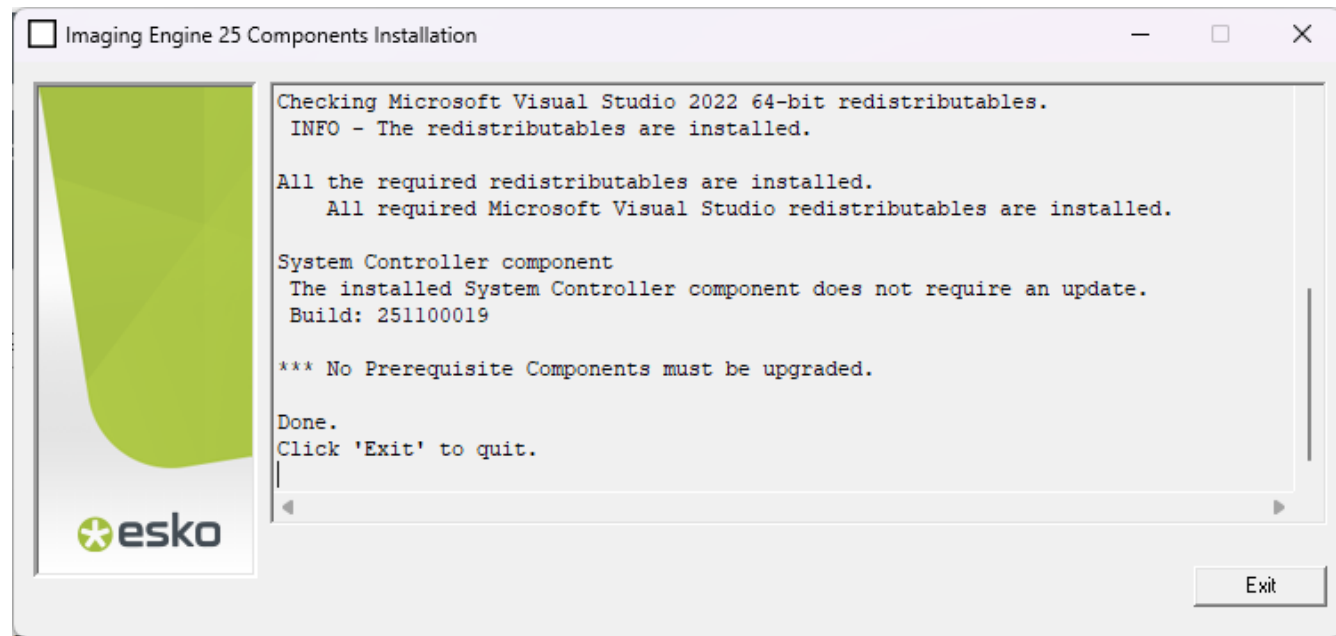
Imaging Engine 25 Components Installation

esko

Checking Microsoft Visual Studio 2022 64-bit redistributables.
INFO - The redistributables are installed.

All the required redistributables are installed.
All required Microsoft Visual Studio redistributables are installed.

System Controller component
The installed System Controller component does not require an update.
Build: 251100019

*** No Prerequisite Components must be upgraded.

Done.
Click 'Exit' to quit.

Exit